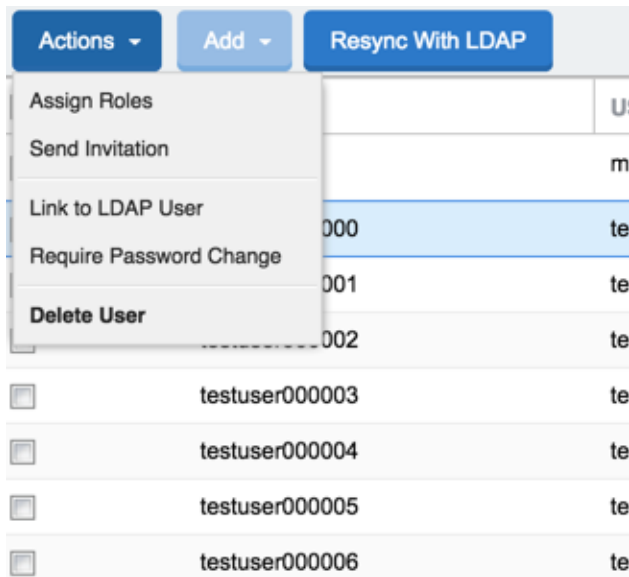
Actions Add Resync With LDAP

Assign Roles
Send Invitation
Link to LDAP User
Require Password Change
Delete User

| | | U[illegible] |
|---|---|---|
| | | m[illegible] |
| | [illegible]000 | te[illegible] |
| | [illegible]001 | te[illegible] |
| | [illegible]002 | te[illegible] |
| | testuser000003 | te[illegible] |
| | testuser000004 | te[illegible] |
| | testuser000005 | te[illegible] |
| | testuser000006 | te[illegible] |